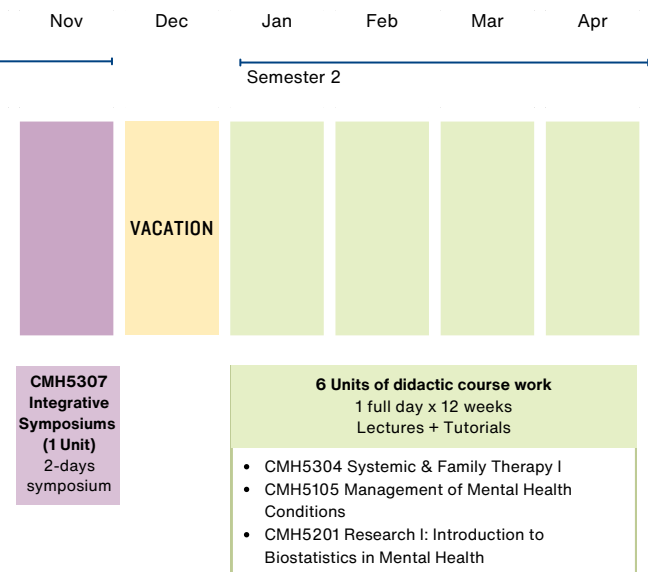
Nov Dec Jan Feb Mar Apr

Semester 2

VACATION

CMH5307 Integrative Symposiums (1 Unit)
2-days symposium

6 Units of didactic course work
1 full day x 12 weeks
Lectures + Tutorials

- CMH5304 Systemic & Family Therapy I
- CMH5105 Management of Mental Health Conditions
- CMH5201 Research I: Introduction to Biostatistics in Mental Health